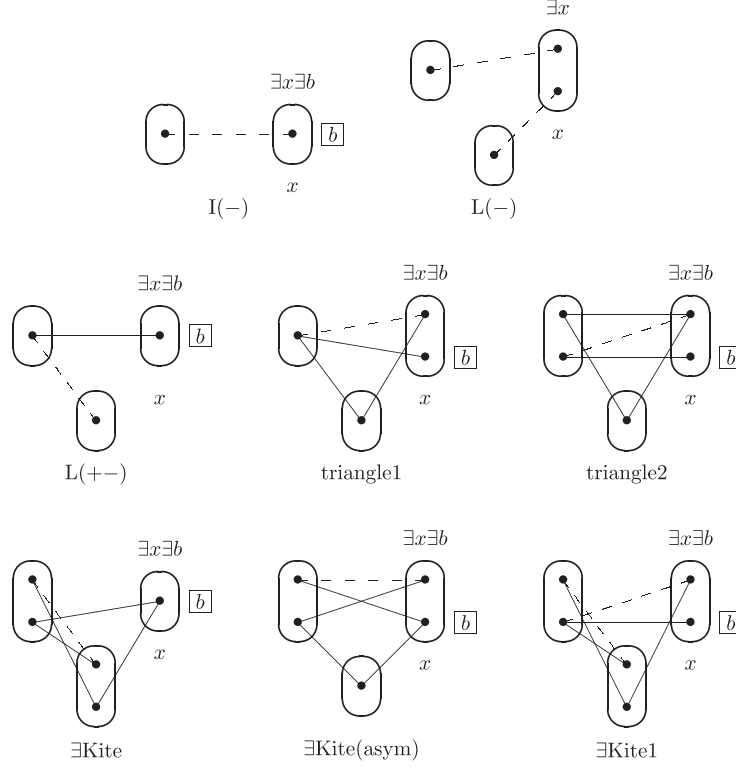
$\exists x$

$\exists x \exists b$

$b$

$x$

$x$

I(−)

L(−)

$\exists x \exists b$

$b$

$x$

L(+−)

$\exists x \exists b$

$b$

$x$

triangle1

$\exists x \exists b$

$b$

$x$

triangle2

$\exists x \exists b$

$b$

$x$

∃Kite

$\exists x \exists b$

$b$

$x$

∃Kite(asym)

$\exists x \exists b$

$b$

$x$

∃Kite1